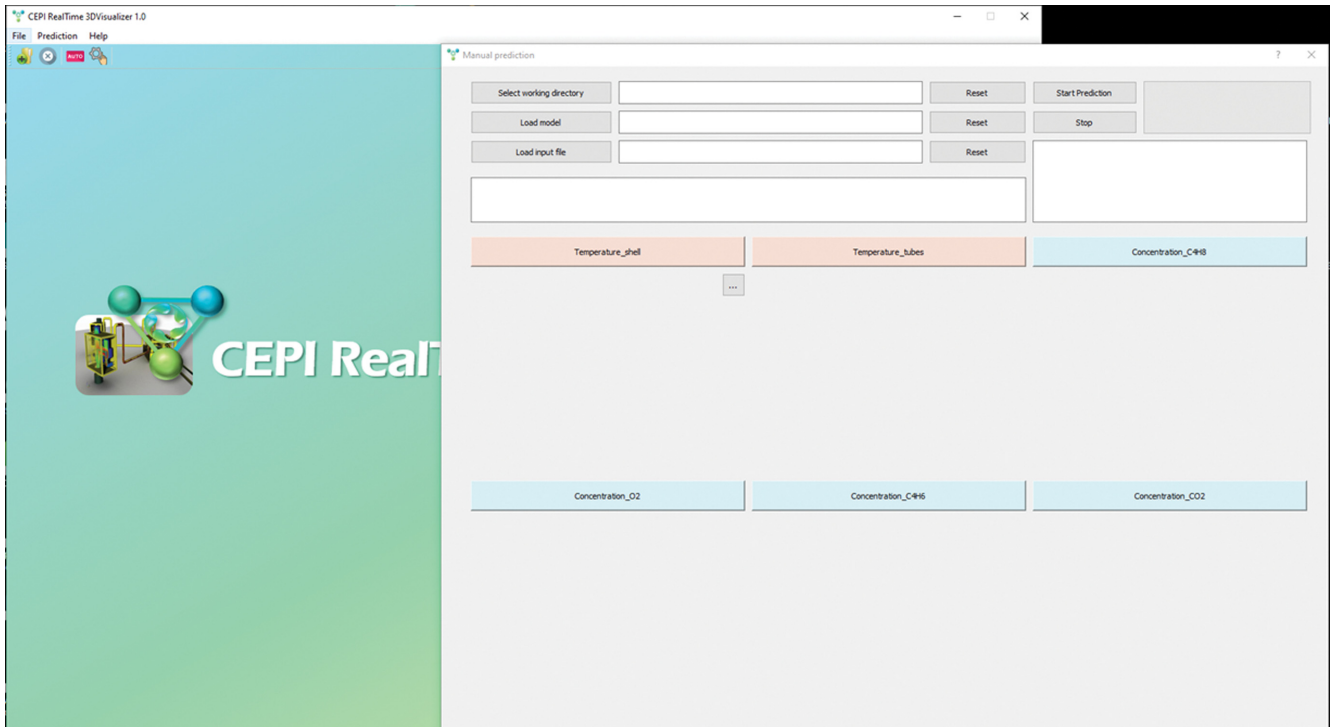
CEPI RealTime 3DVisualizer 1.0

File Prediction Help

AUTO

CEPI RealT

Manual prediction

?

Select working directory

Reset

Start Prediction

Load model

Reset

Stop

Load input file

Reset

Temperature_shell

Temperature_tubes

Concentration_C4H8

...

Concentration_O2

Concentration_C4H6

Concentration_CO2